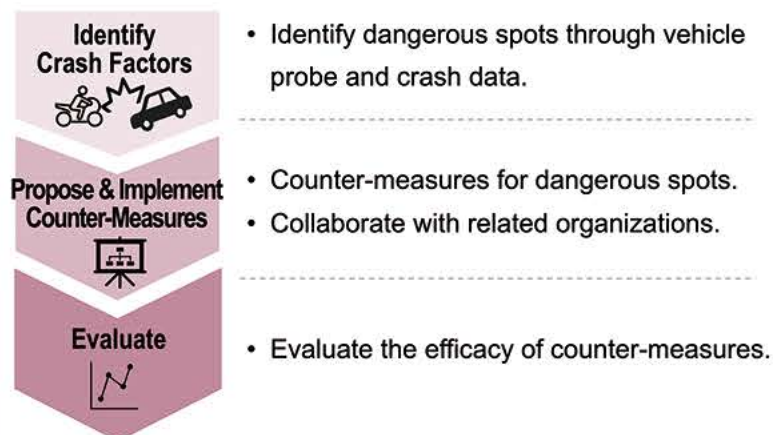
Identify Crash Factors

• Identify dangerous spots through vehicle probe and crash data.

Propose & Implement Counter-Measures

• Counter-measures for dangerous spots.
• Collaborate with related organizations.

Evaluate

• Evaluate the efficacy of counter-measures.